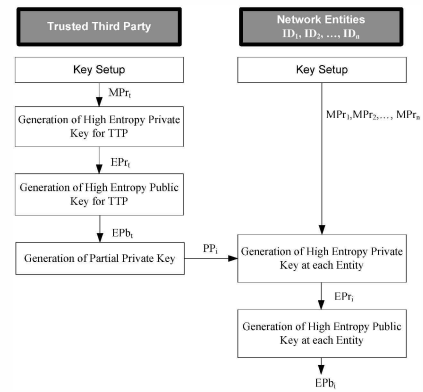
Trusted Third Party

Network Entities
$ID_1, ID_2, \ldots, ID_n$

Key Setup

Key Setup

$MPr_t$

Generation of High Entropy Private Key for TTP

$EPr_t$

Generation of High Entropy Public Key for TTP

$EPb_t$

Generation of Partial Private Key

$PP_i$

$MPr_1, MPr_2, \ldots, MPr_n$

Generation of High Entropy Private Key at each Entity

$EPr_i$

Generation of High Entropy Public Key at each Entity

$EPb_i$